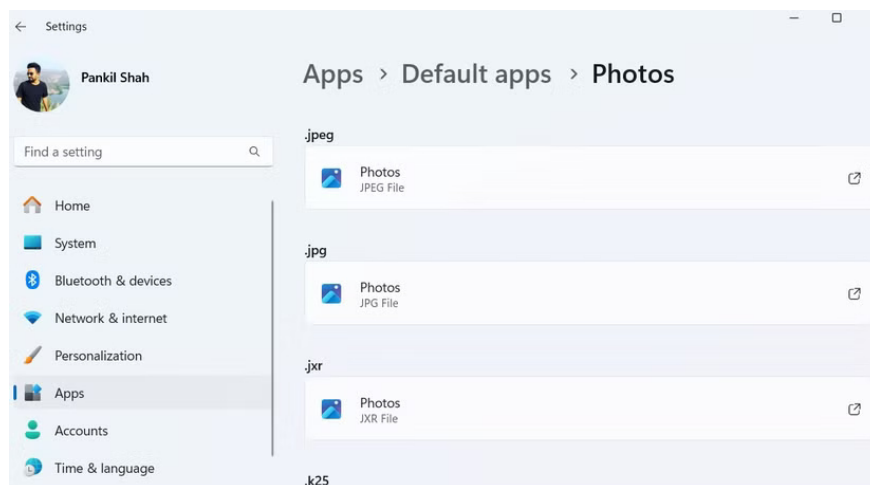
Settings

Pankil Shah

Find a setting

Home
System
Bluetooth & devices
Network & internet
Personalization
Apps
Accounts
Time & language

Apps › Default apps › Photos

.jpeg
Photos
JPEG File

.jpg
Photos
JPG File

.jxr
Photos
JXR File

.k25